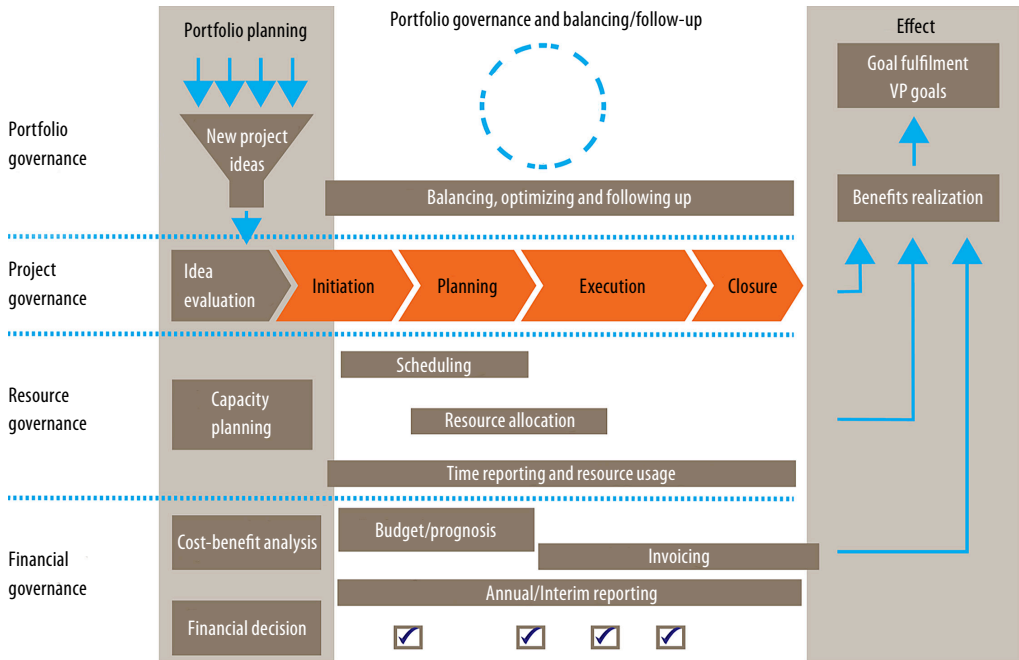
Portfolio planning

Portfolio governance and balancing/follow-up

Effect

Goal fulfilment VP goals

Portfolio governance

New project ideas

Balancing, optimizing and following up

Benefits realization

Project governance

Idea evaluation

Initiation

Planning

Execution

Closure

Scheduling

Resource governance

Capacity planning

Resource allocation

Time reporting and resource usage

Cost-benefit analysis

Budget/prognosis

Financial governance

Invoicing

Annual/Interim reporting

Financial decision